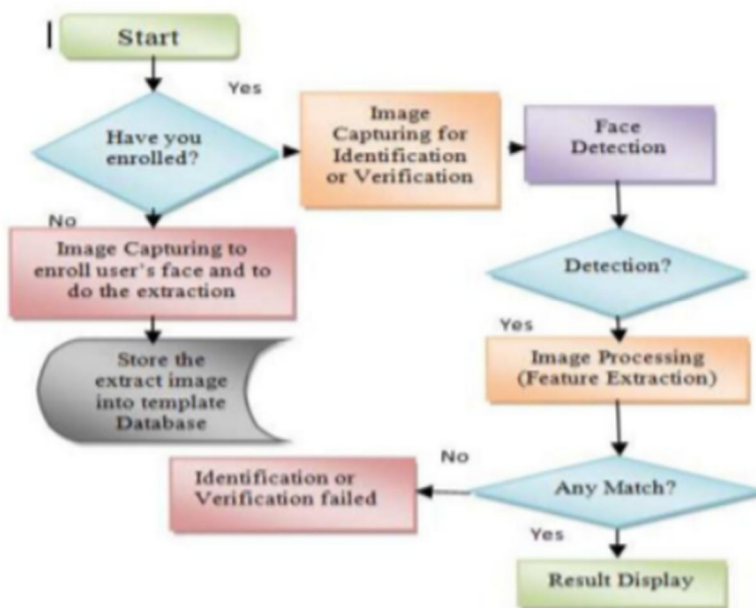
Start

Yes

Have you enrolled?

Image Capturing for Identification or Verification

Face Detection

No

Image Capturing to enroll user's face and to do the extraction

Detection?

Yes

Store the extract image into template Database

Image Processing (Feature Extraction)

No

Identification or Verification failed

Any Match?

Yes

Result Display